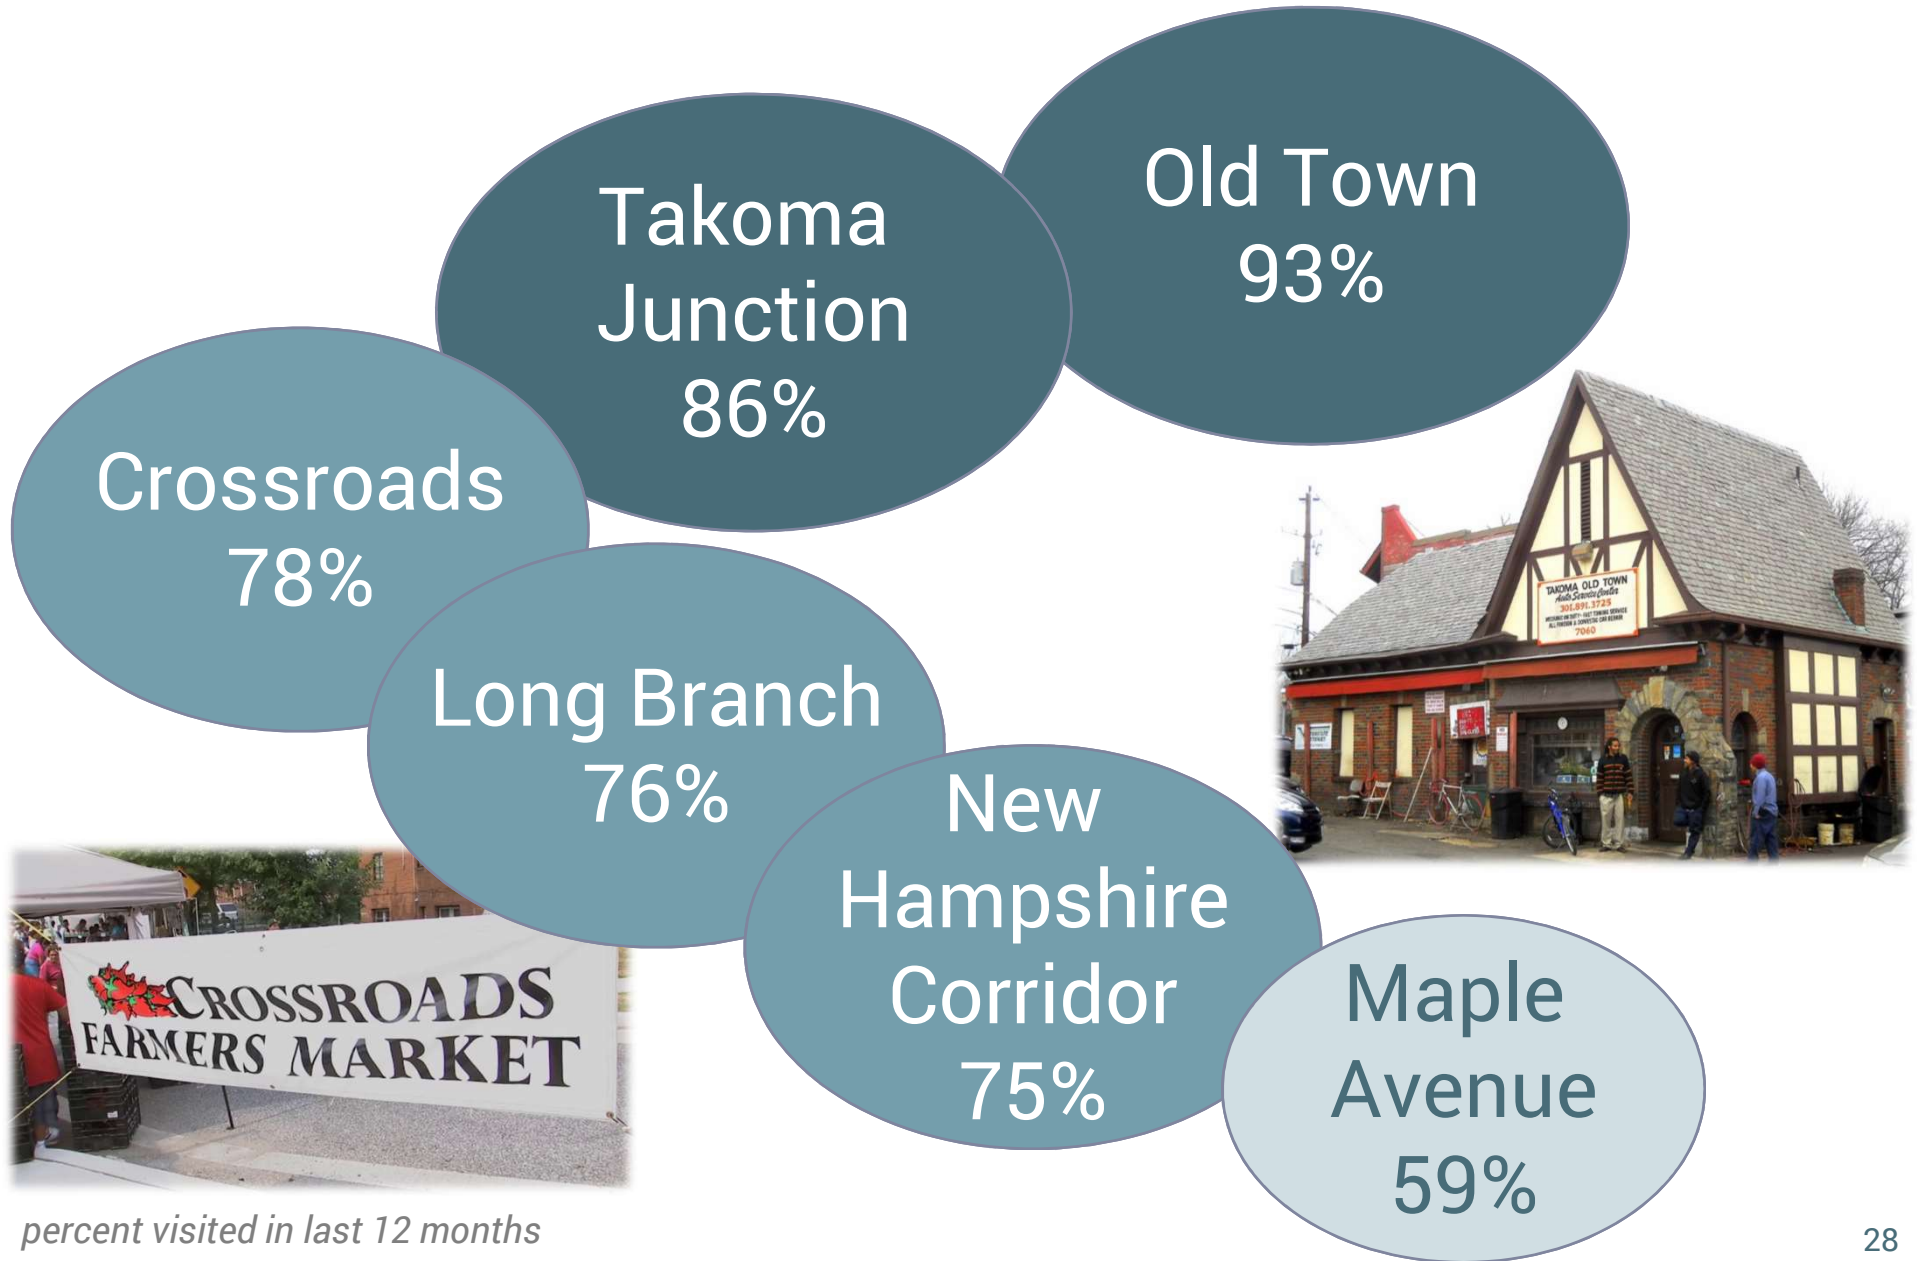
Old Town
93%

Takoma Junction
86%

Crossroads
78%

Long Branch
76%

New Hampshire Corridor
75%

Maple Avenue
59%

TAKOMA OLD TOWN
Auto Service Center
301.891.3725
7060

CROSSROADS FARMERS MARKET

percent visited in last 12 months

28